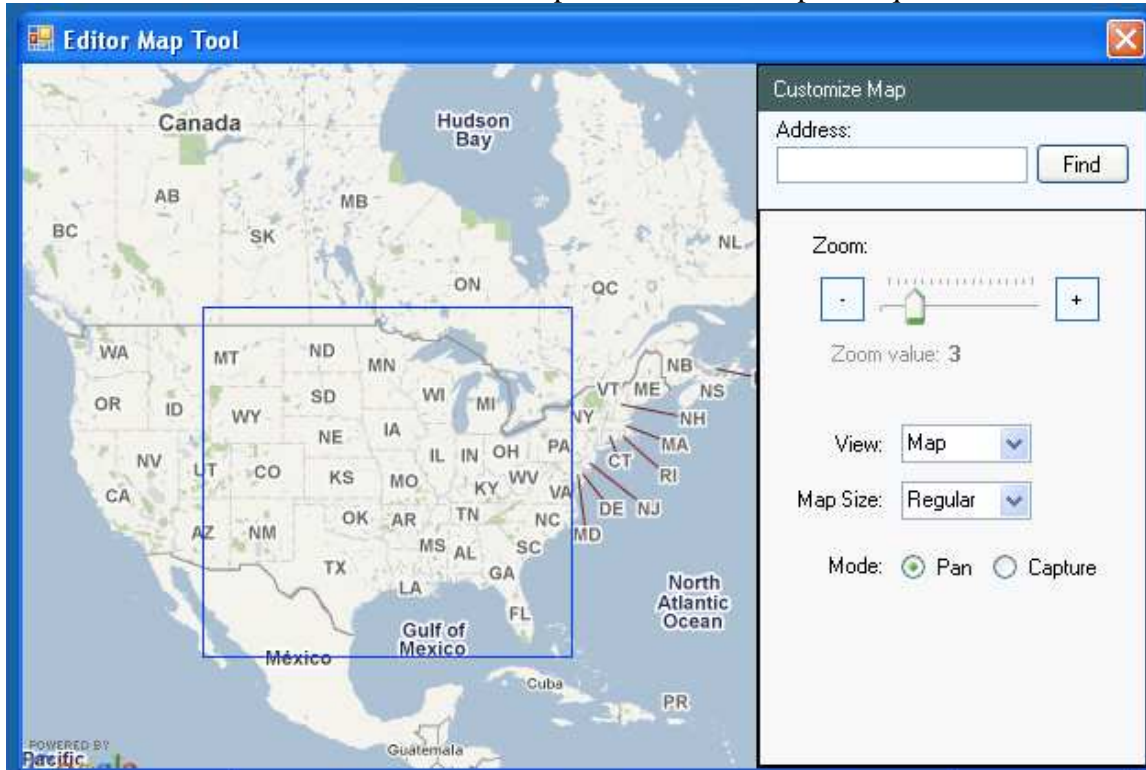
Editor Map Tool

Canada
Hudson Bay
AB
MB
BC
SK
NL
ON
QC
WA
MT
ND
MN
NB
NS
OR
ID
WY
SD
WI
MI
VT
ME
NY
NH
NE
IA
PA
MA
NV
UT
CO
IL
IN
OH
CT
RI
CA
KS
MO
KY
WV
VA
DE
NJ
OK
AR
TN
NC
MD
AZ
NM
MS
AL
SC
TX
GA
LA
FL
North Atlantic Ocean
Gulf of Mexico
México
Cuba
PR
Guatemala
POWERED BY
Pacific

Customize Map
Address:
Find
Zoom:
-
+
Zoom value: 3
View: Map
Map Size: Regular
Mode: Pan Capture